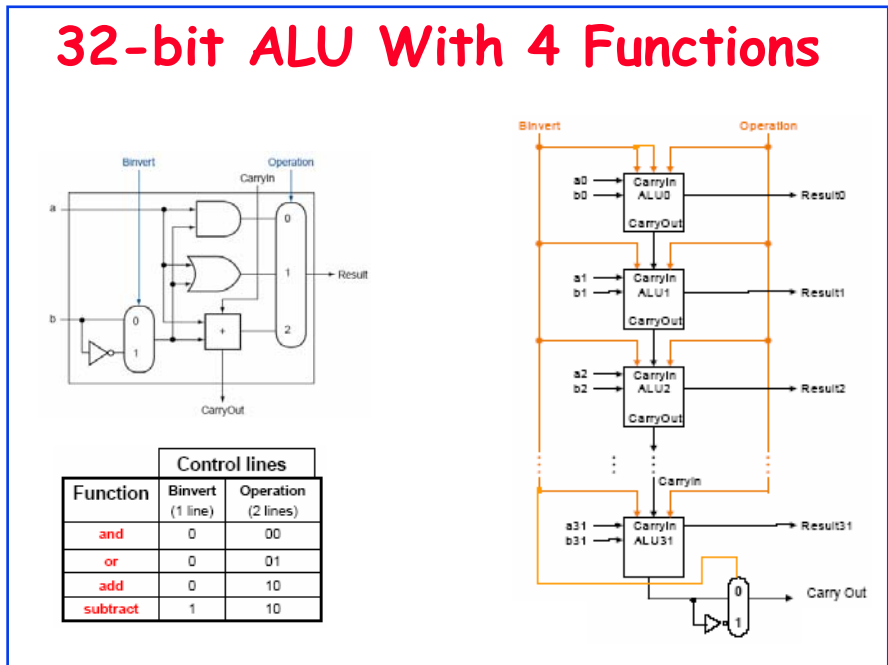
32-bit ALU With 4 Functions

Binvert
CarryIn
Operation
a
0
1
Result
b
0
1
+
2
CarryOut

| Function | Control lines Binvert (1 line) | Control lines Operation (2 lines) |
|---|---|---|
| and | 0 | 00 |
| or | 0 | 01 |
| add | 0 | 10 |
| subtract | 1 | 10 |

Binvert
Operation
a0
b0
CarryIn
ALU0
CarryOut
Result0
a1
b1
CarryIn
ALU1
CarryOut
Result1
a2
b2
CarryIn
ALU2
CarryOut
Result2
CarryIn
a31
b31
CarryIn
ALU31
Result31
0
1
Carry Out